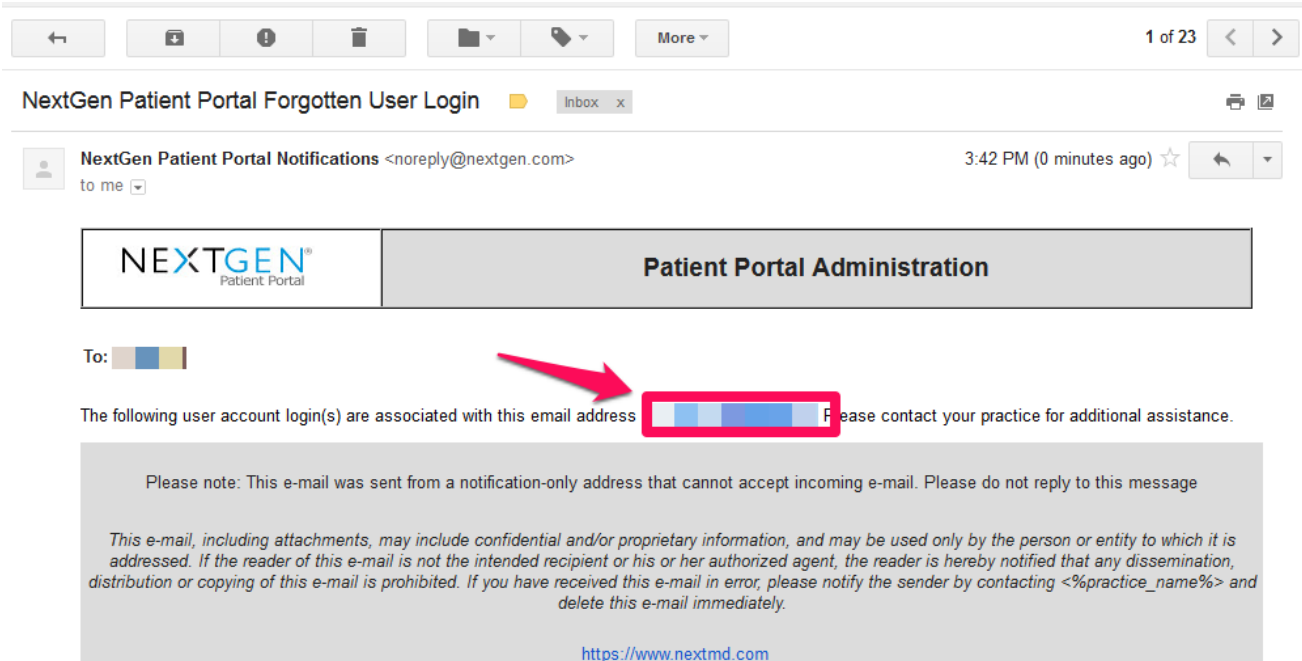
More

1 of 23

NextGen Patient Portal Forgotten User Login

Inbox x

NextGen Patient Portal Notifications <noreply@nextgen.com>
to me

3:42 PM (0 minutes ago)

NEXTGEN®
Patient Portal

Patient Portal Administration

To: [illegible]

The following user account login(s) are associated with this email address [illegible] Please contact your practice for additional assistance.

Please note: This e-mail was sent from a notification-only address that cannot accept incoming e-mail. Please do not reply to this message

*This e-mail, including attachments, may include confidential and/or proprietary information, and may be used only by the person or entity to which it is addressed. If the reader of this e-mail is not the intended recipient or his or her authorized agent, the reader is hereby notified that any dissemination, distribution or copying of this e-mail is prohibited. If you have received this e-mail in error, please notify the sender by contacting <%practice_name%> and delete this e-mail immediately.*

https://www.nextmd.com